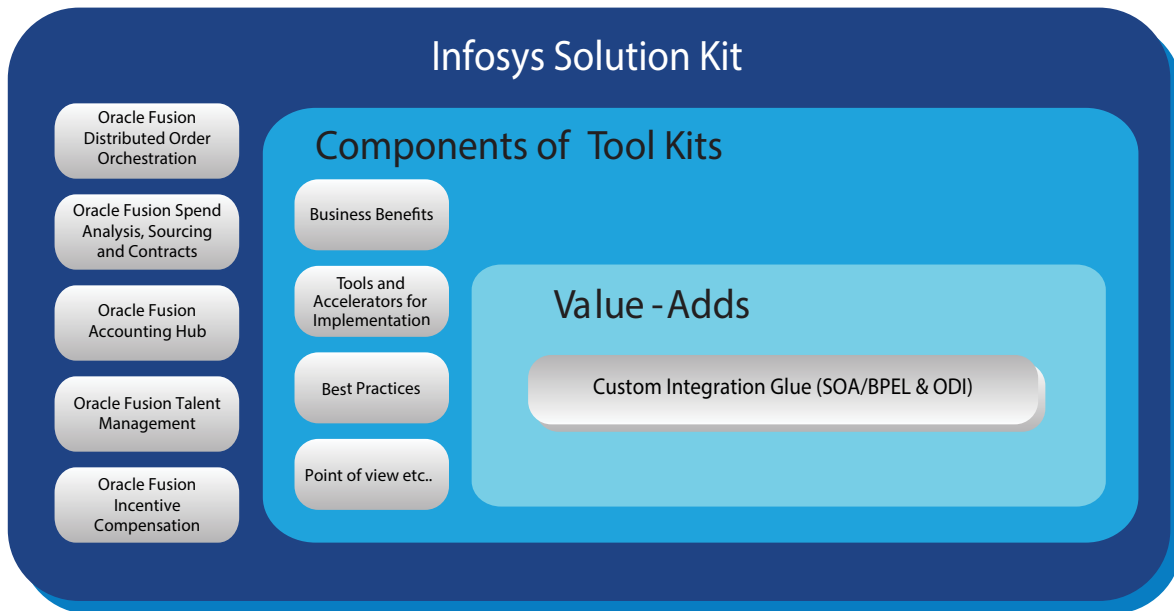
Infosys Solution Kit

Oracle Fusion Distributed Order Orchestration

Oracle Fusion Spend Analysis, Sourcing and Contracts

Oracle Fusion Accounting Hub

Oracle Fusion Talent Management

Oracle Fusion Incentive Compensation

Components of Tool Kits

Business Benefits

Tools and Accelerators for Implementation

Best Practices

Point of view etc..

Value - Adds

Custom Integration Glue (SOA/BPEL & ODI)